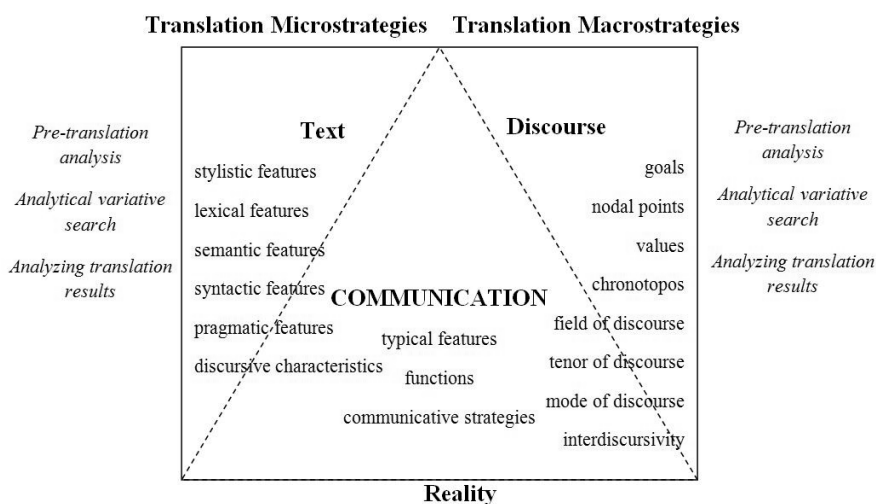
Translation Microstrategies Translation Macrostrategies

Pre-translation analysis

Analytical variative search

Analyzing translation results

Text

stylistic features

lexical features

semantic features

syntactic features

pragmatic features

discursive characteristics

Discourse

goals

nodal points

values

chronotopos

field of discourse

tenor of discourse

mode of discourse

interdiscursivity

COMMUNICATION

typical features

functions

communicative strategies

Pre-translation analysis

Analytical variative search

Analyzing translation results

Reality